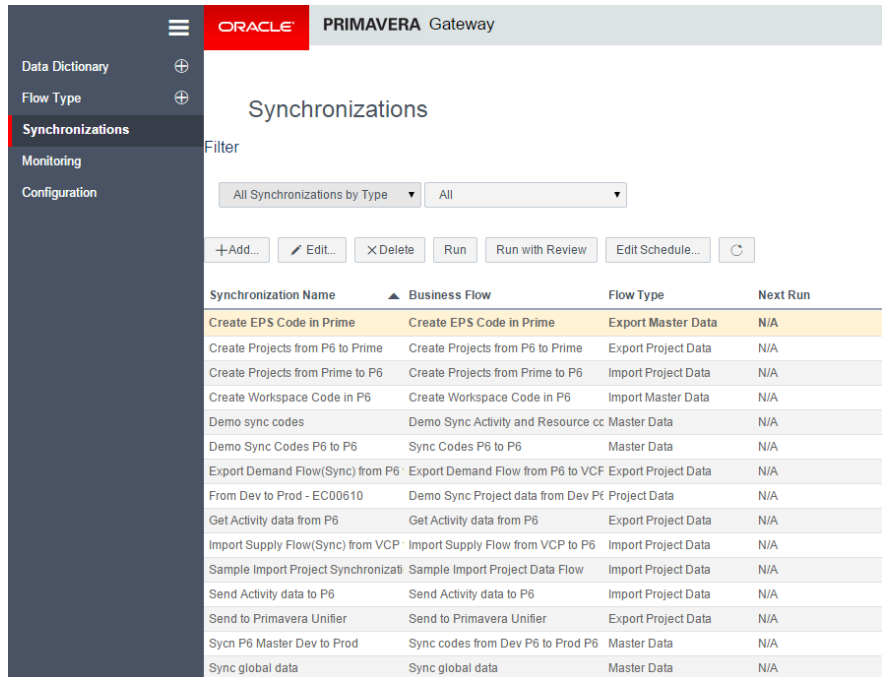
ORACLE PRIMAVERA Gateway

Data Dictionary
Flow Type
Synchronizations
Monitoring
Configuration

Synchronizations

Filter

All Synchronizations by Type ▾ All ▾

+Add... Edit... ×Delete Run Run with Review Edit Schedule...

| Synchronization Name ▲ | Business Flow | Flow Type | Next Run |
|---|---|---|---|
| Create EPS Code in Prime | Create EPS Code in Prime | Export Master Data | N/A |
| Create Projects from P6 to Prime | Create Projects from P6 to Prime | Export Project Data | N/A |
| Create Projects from Prime to P6 | Create Projects from Prime to P6 | Import Project Data | N/A |
| Create Workspace Code in P6 | Create Workspace Code in P6 | Import Master Data | N/A |
| Demo sync codes | Demo Sync Activity and Resource cc | Master Data | N/A |
| Demo Sync Codes P6 to P6 | Sync Codes P6 to P6 | Master Data | N/A |
| Export Demand Flow(Sync) from P6 | Export Demand Flow from P6 to VCF | Export Project Data | N/A |
| From Dev to Prod - EC00610 | Demo Sync Project data from Dev P6 | Project Data | N/A |
| Get Activity data from P6 | Get Activity data from P6 | Export Project Data | N/A |
| Import Supply Flow(Sync) from VCP | Import Supply Flow from VCP to P6 | Import Project Data | N/A |
| Sample Import Project Synchronizati | Sample Import Project Data Flow | Import Project Data | N/A |
| Send Activity data to P6 | Send Activity data to P6 | Import Project Data | N/A |
| Send to Primavera Unifier | Send to Primavera Unifier | Export Project Data | N/A |
| Sycn P6 Master Dev to Prod | Sync codes from Dev P6 to Prod P6 | Master Data | N/A |
| Sync global data | Sync global data | Master Data | N/A |